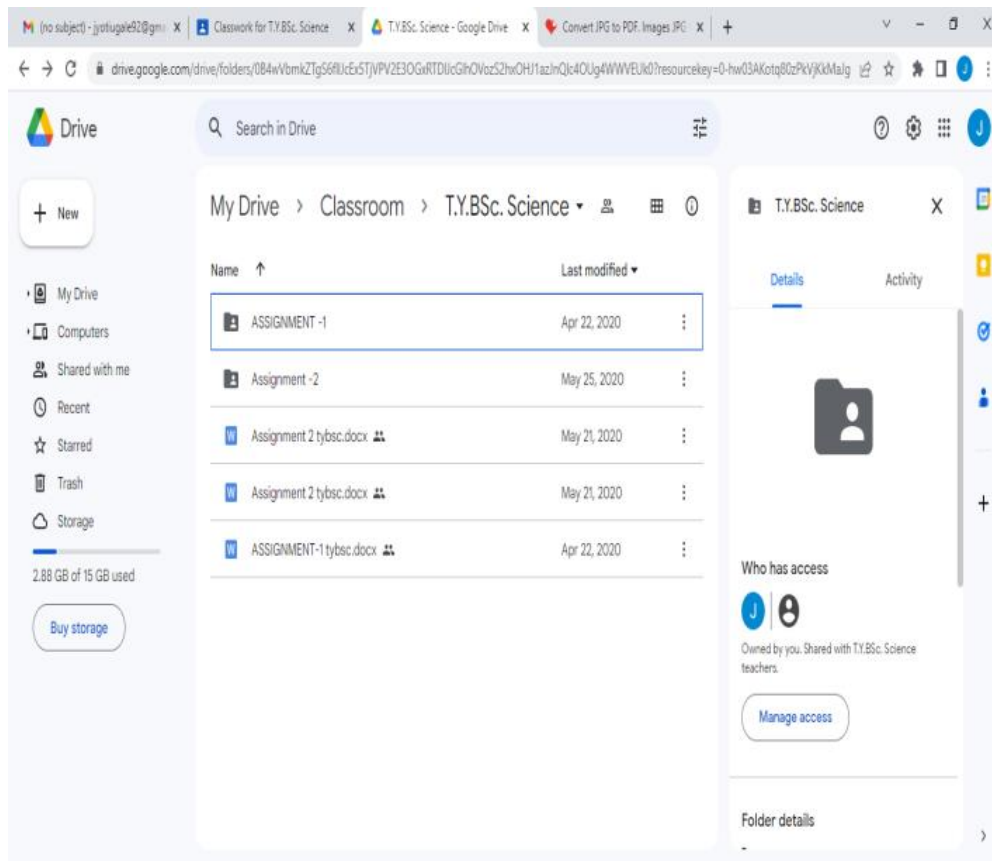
(no subject) - jyotiugale92@gm X | Classwork for T.Y.BSc. Science X | T.Y.BSc. Science - Google Drive X | Convert JPG to PDF. Images JPG X | +

drive.google.com/drive/folders/0B4wVbmkZTgS6fllJcEx5TjVPV2E3OGxRTDlJcGlhOVozS2hxOHJ1azlnQlc4OUg4WWVEUk0?resourcekey=0-hw03AKotq80zPkVjKkMalg

Drive

Search in Drive

+ New

My Drive
Computers
Shared with me
Recent
Starred
Trash
Storage

2.88 GB of 15 GB used

Buy storage

My Drive > Classroom > T.Y.BSc. Science

| Name ↑ | Last modified |
|---|---|
| ASSIGNMENT -1 | Apr 22, 2020 |
| Assignment -2 | May 25, 2020 |
| Assignment 2 tybsc.docx | May 21, 2020 |
| Assignment 2 tybsc.docx | May 21, 2020 |
| ASSIGNMENT-1 tybsc.docx | Apr 22, 2020 |

T.Y.BSc. Science X

Details Activity

Who has access

J

Owned by you. Shared with T.Y.BSc. Science teachers.

Manage access

Folder details

-